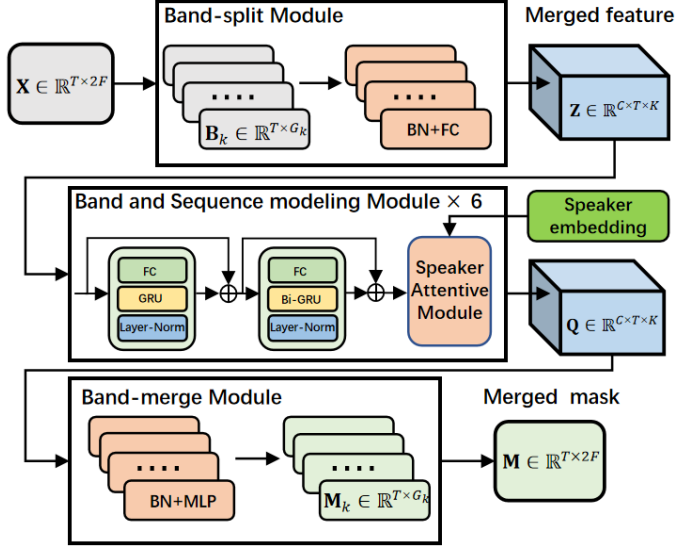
Band-split Module

Merged feature

$\mathbf{X} \in \mathbb{R}^{T\times 2F}$

....

$\mathbf{B}_k \in \mathbb{R}^{T\times G_k}$

....

BN+FC

$\mathbf{Z} \in \mathbb{R}^{C\times T\times K}$

Band and Sequence modeling Module × 6

Speaker embedding

FC

GRU

Layer-Norm

FC

Bi-GRU

Layer-Norm

Speaker Attentive Module

$\mathbf{Q} \in \mathbb{R}^{C\times T\times K}$

Band-merge Module

Merged mask

....

BN+MLP

....

$\mathbf{M}_k \in \mathbb{R}^{T\times G_k}$

$\mathbf{M} \in \mathbb{R}^{T\times 2F}$